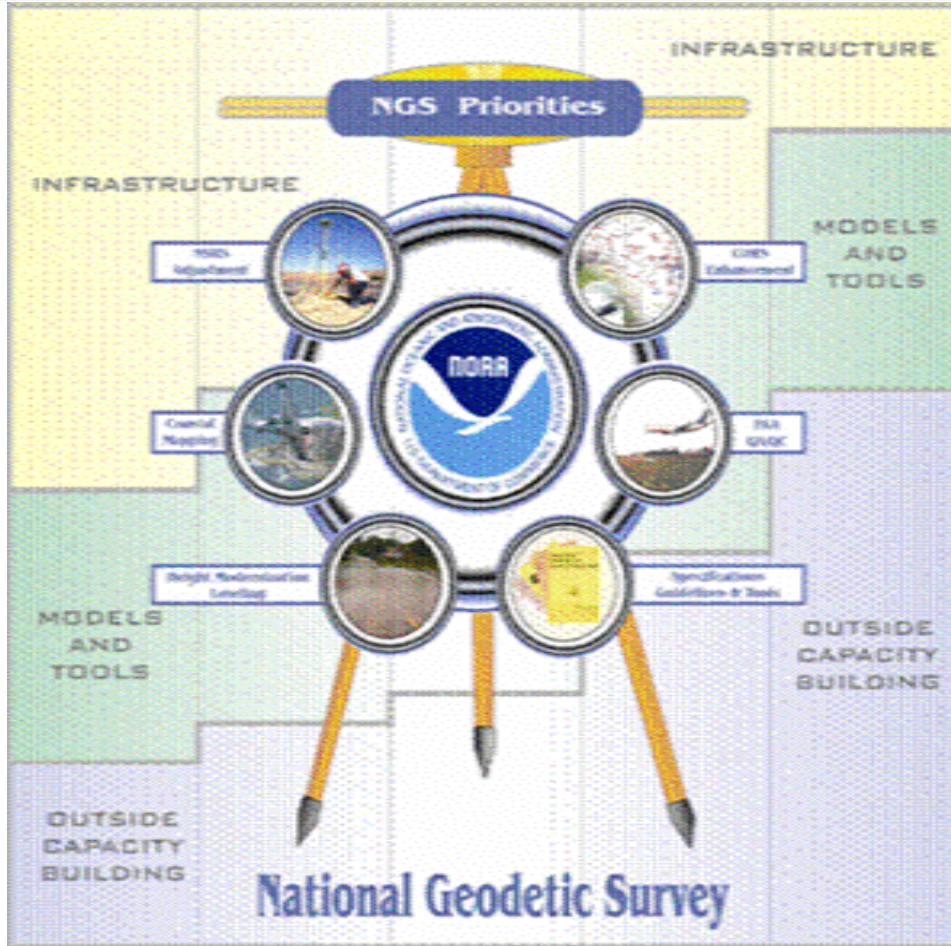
INFRASTRUCTURE

NGS Priorities

INFRASTRUCTURE

NSRS Adjustment

CORS Enhancement

MODELS AND TOOLS

NOAA

NATIONAL OCEANIC AND ATMOSPHERIC ADMINISTRATION

U.S. DEPARTMENT OF COMMERCE

Coastal Mapping

ISA QA/QC

Height Modernization Leveling

Specifications Guidelines & Tools

MODELS AND TOOLS

OUTSIDE CAPACITY BUILDING

OUTSIDE CAPACITY BUILDING

National Geodetic Survey